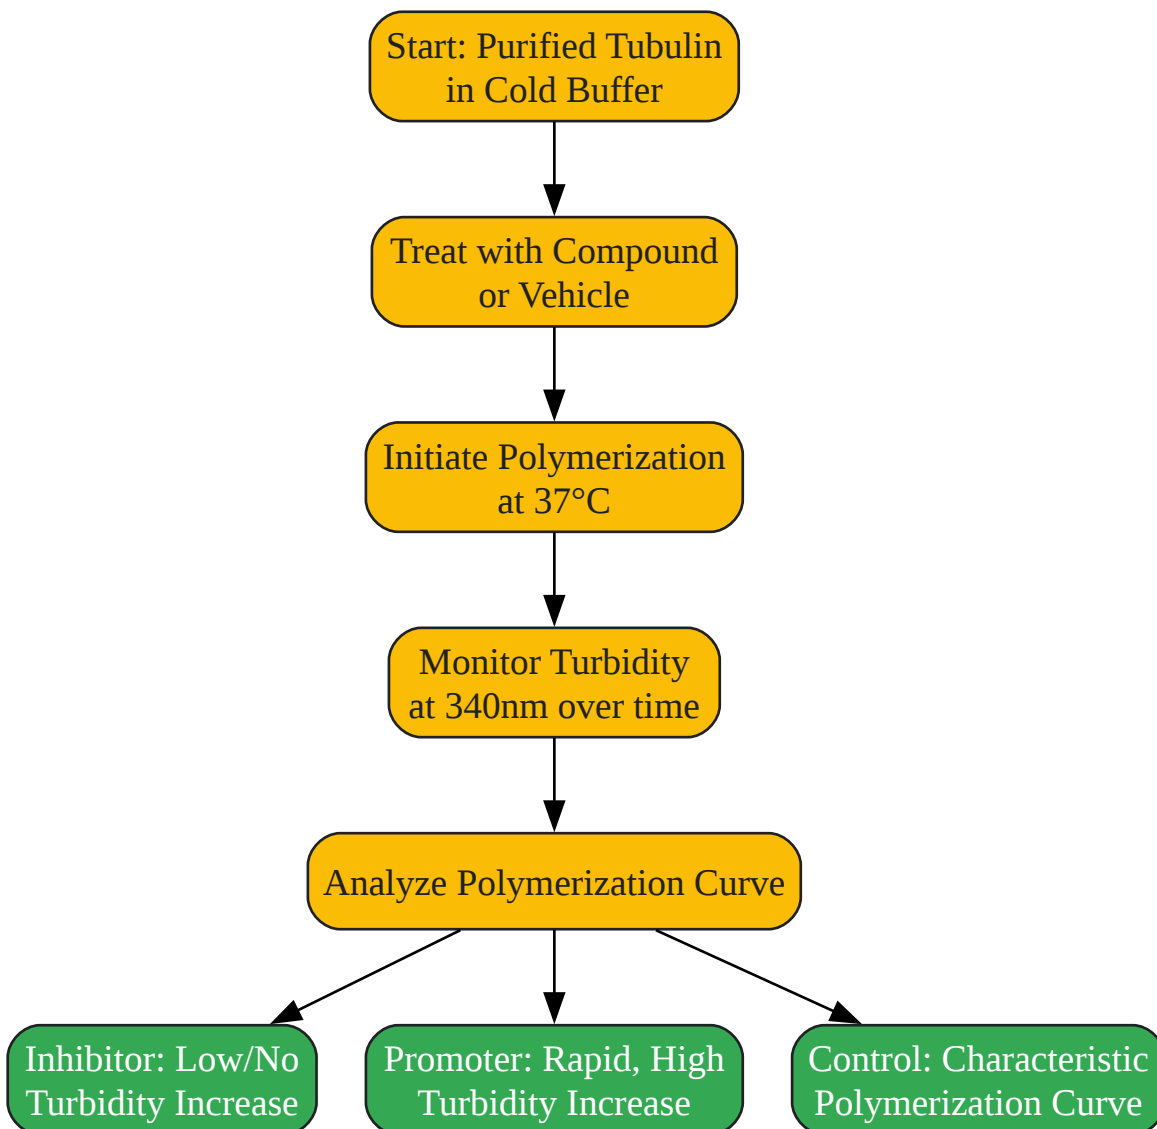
Start: Purified Tubulin in Cold Buffer

Treat with Compound or Vehicle

Initiate Polymerization at 37°C

Monitor Turbidity at 340nm over time

Analyze Polymerization Curve

Inhibitor: Low/No Turbidity Increase

Promoter: Rapid, High Turbidity Increase

Control: Characteristic Polymerization Curve